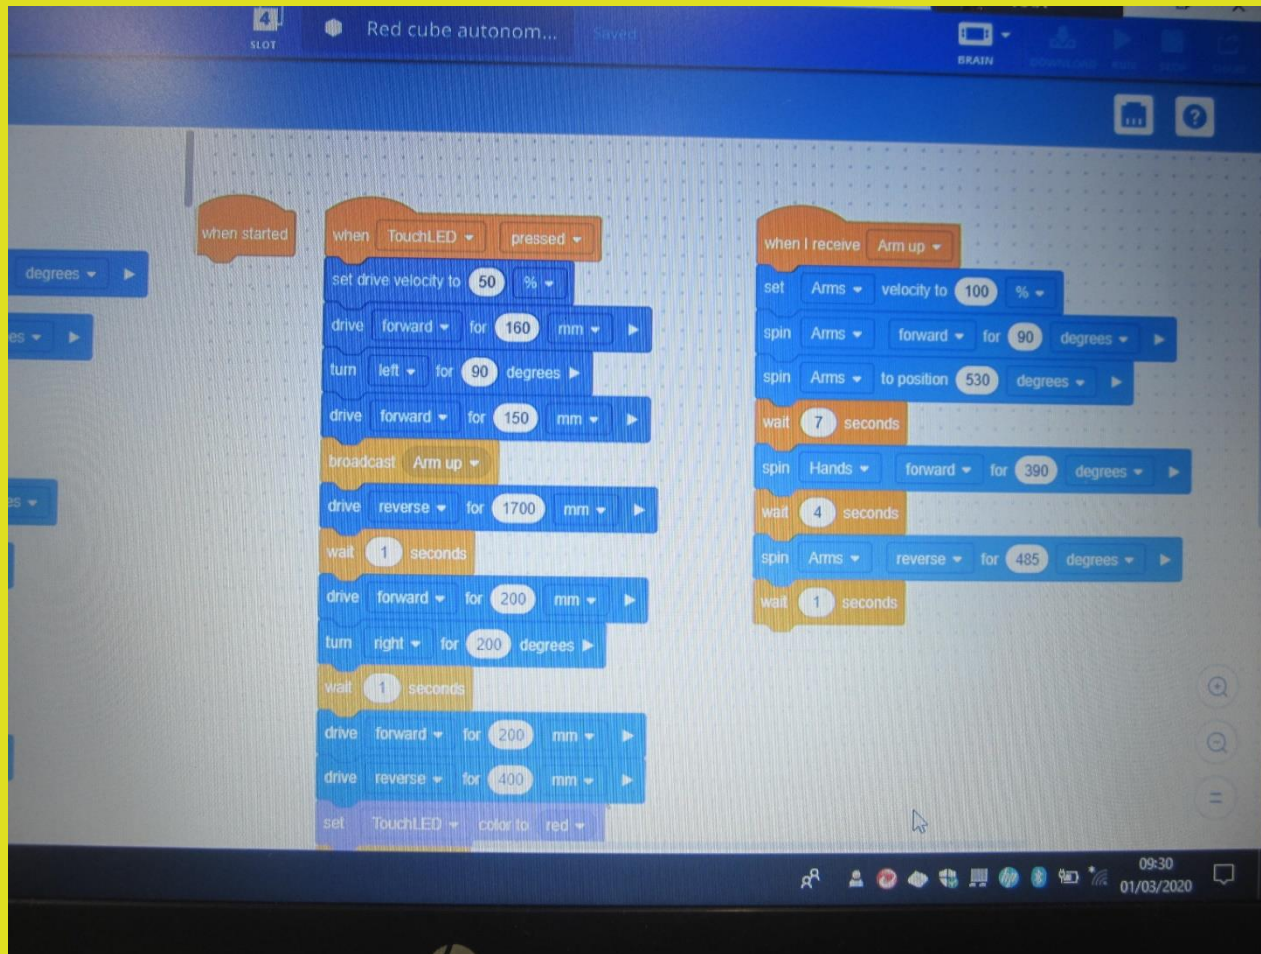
4
SLOT
Red cube autonom...
Saved
BRAIN

degrees
es
es

when started

when TouchLED pressed
set drive velocity to 50 %
drive forward for 160 mm
turn left for 90 degrees
drive forward for 150 mm
broadcast Arm up
drive reverse for 1700 mm
wait 1 seconds
drive forward for 200 mm
turn right for 200 degrees
wait 1 seconds
drive forward for 200 mm
drive reverse for 400 mm
set TouchLED color to red

when I receive Arm up
set Arms velocity to 100 %
spin Arms forward for 90 degrees
spin Arms to position 530 degrees
wait 7 seconds
spin Hands forward for 390 degrees
wait 4 seconds
spin Arms reverse for 485 degrees
wait 1 seconds

=

09:30
01/03/2020